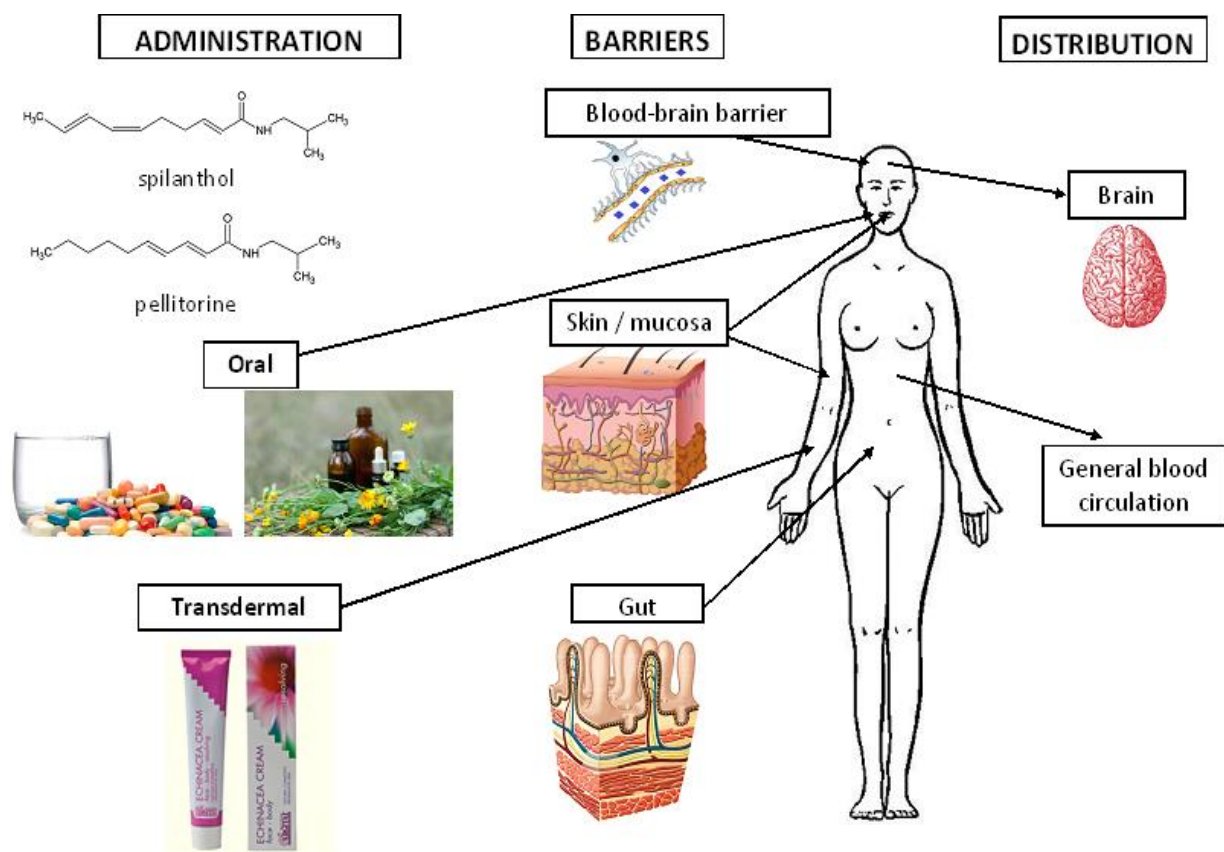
ADMINISTRATION

BARRIERS

DISTRIBUTION

$H_3C$ O NH $CH_3$ $CH_3$

spilanthol

$H_3C$ O NH $CH_3$ $CH_3$

pellitorine

Blood-brain barrier

Brain

Skin / mucosa

Oral

General blood circulation

Transdermal

Gut

ECHINACEA CREAM

ECHINACEA CREAM

face • body